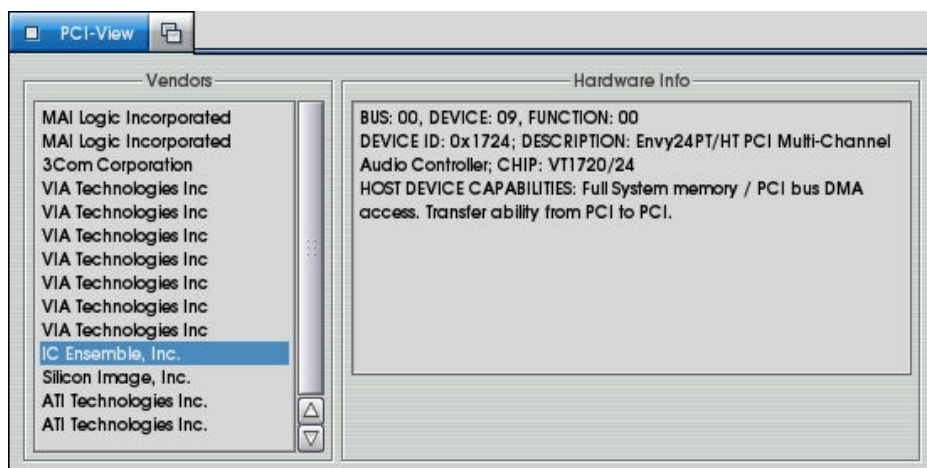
PCI-View

Vendors

MAI Logic Incorporated
MAI Logic Incorporated
3Com Corporation
VIA Technologies Inc
VIA Technologies Inc
VIA Technologies Inc
VIA Technologies Inc
VIA Technologies Inc
VIA Technologies Inc
VIA Technologies Inc
IC Ensemble, Inc.
Silicon Image, Inc.
ATI Technologies Inc.
ATI Technologies Inc.

Hardware Info

BUS: 00, DEVICE: 09, FUNCTION: 00
DEVICE ID: 0x1724; DESCRIPTION: Envy24PT/HT PCI Multi-Channel Audio Controller; CHIP: VT1720/24
HOST DEVICE CAPABILITIES: Full System memory / PCI bus DMA access. Transfer ability from PCI to PCI.